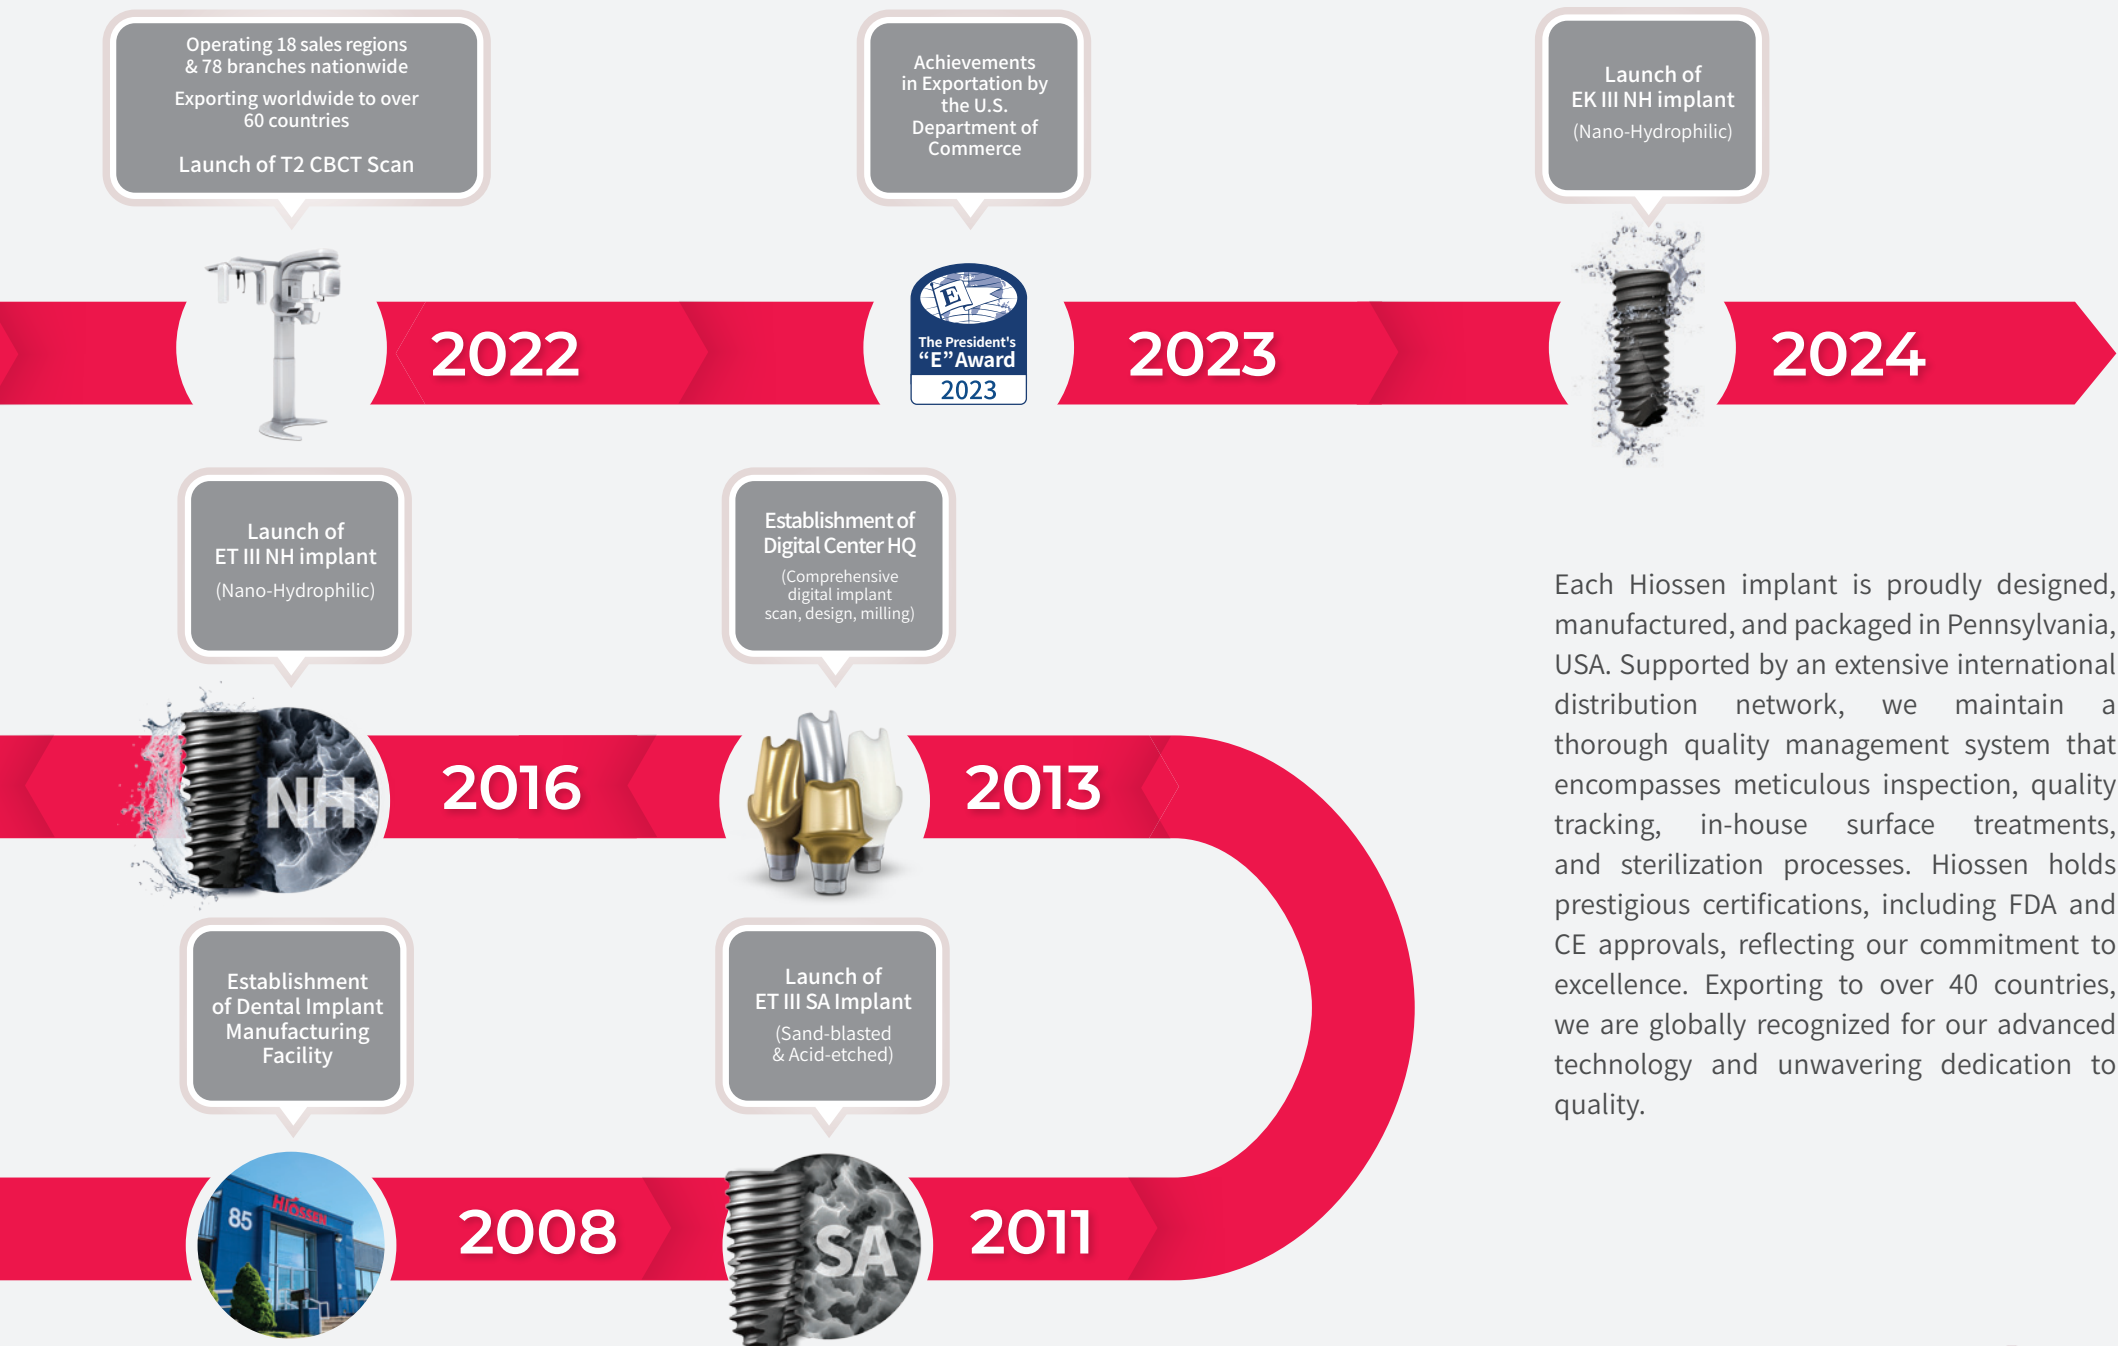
Operating 18 sales regions & 78 branches nationwide

Exporting worldwide to over 60 countries

Launch of T2 CBCT Scan

2022

Achievements in Exportation by the U.S. Department of Commerce

E

The President's "E" Award 2023

2023

Launch of EK III NH implant

(Nano-Hydrophilic)

2024

Launch of ET III NH implant

(Nano-Hydrophilic)

NH

2016

Establishment of Digital Center HQ

(Comprehensive digital implant scan, design, milling)

2013

Each Hiossen implant is proudly designed, manufactured, and packaged in Pennsylvania, USA. Supported by an extensive international distribution network, we maintain a thorough quality management system that encompasses meticulous inspection, quality tracking, in-house surface treatments, and sterilization processes. Hiossen holds prestigious certifications, including FDA and CE approvals, reflecting our commitment to excellence. Exporting to over 40 countries, we are globally recognized for our advanced technology and unwavering dedication to quality.

Establishment of Dental Implant Manufacturing Facility

85

HIOSSEN

2008

Launch of ET III SA Implant

(Sand-blasted & Acid-etched)

SA

2011